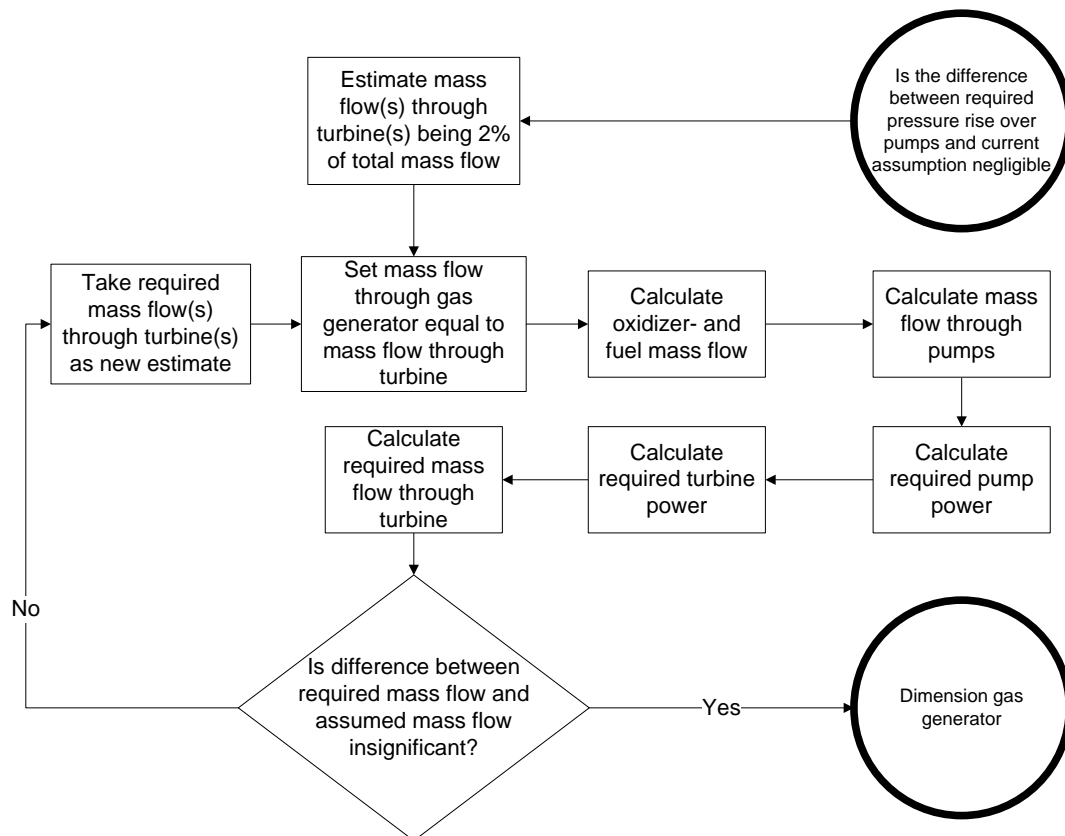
Is the difference between required pressure rise over pumps and current assumption negligible

Estimate mass flow(s) through turbine(s) being 2% of total mass flow

Take required mass flow(s) through turbine(s) as new estimate

Set mass flow through gas generator equal to mass flow through turbine

Calculate oxidizer- and fuel mass flow

Calculate mass flow through pumps

Calculate required mass flow through turbine

Calculate required turbine power

Calculate required pump power

No

Is difference between required mass flow and assumed mass flow insignificant?

Yes

Dimension gas generator